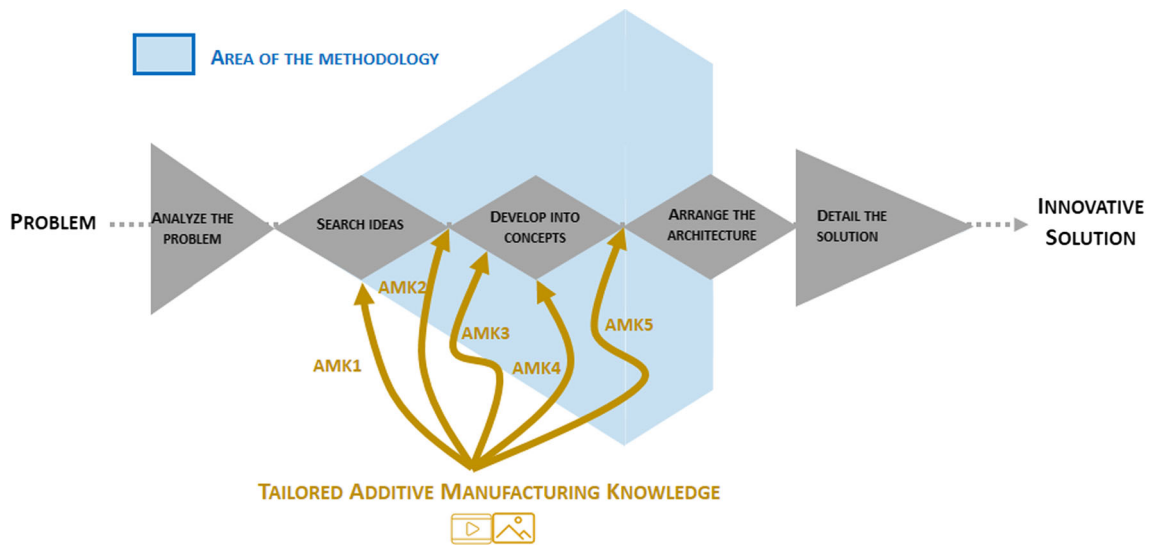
Area of the methodology

Problem

Analyze the problem

Search ideas

Develop into concepts

Arrange the architecture

Detail the solution

Innovative Solution

AMK1

AMK2

AMK3

AMK4

AMK5

Tailored Additive Manufacturing Knowledge